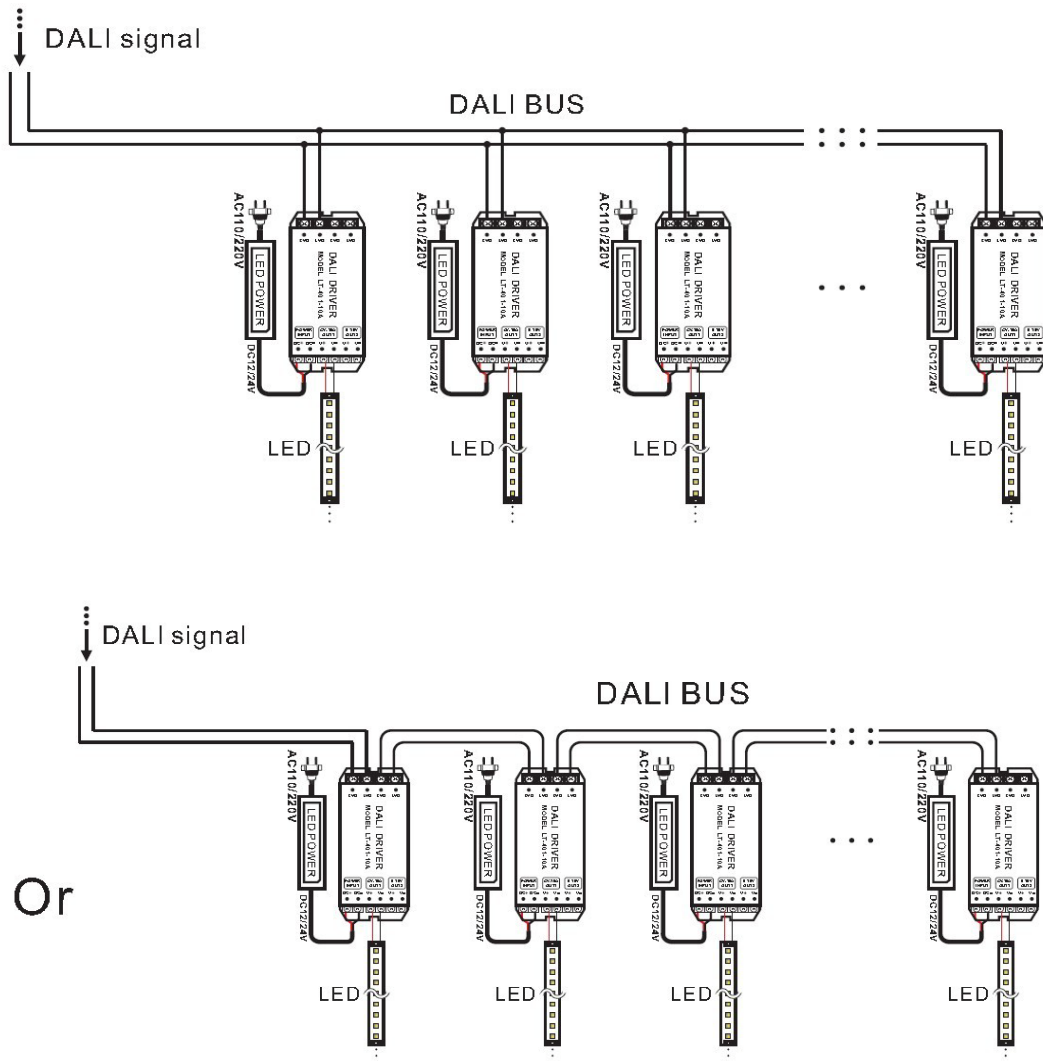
DALI signal

DALI BUS

AC110/220V

LED POWER

DC12/24V

DALI DRIVER
MODEL LT-401-10A

LED

AC110/220V

LED POWER

DC12/24V

DALI DRIVER
MODEL LT-401-10A

LED

AC110/220V

LED POWER

DC12/24V

DALI DRIVER
MODEL LT-401-10A

LED

AC110/220V

LED POWER

DC12/24V

DALI DRIVER
MODEL LT-401-10A

LED

DALI signal

DALI BUS

Or

AC110/220V

LED POWER

DC12/24V

DALI DRIVER
MODEL LT-401-10A

LED

AC110/220V

LED POWER

DC12/24V

DALI DRIVER
MODEL LT-401-10A

LED

AC110/220V

LED POWER

DC12/24V

DALI DRIVER
MODEL LT-401-10A

LED

AC110/220V

LED POWER

DC12/24V

DALI DRIVER
MODEL LT-401-10A

LED